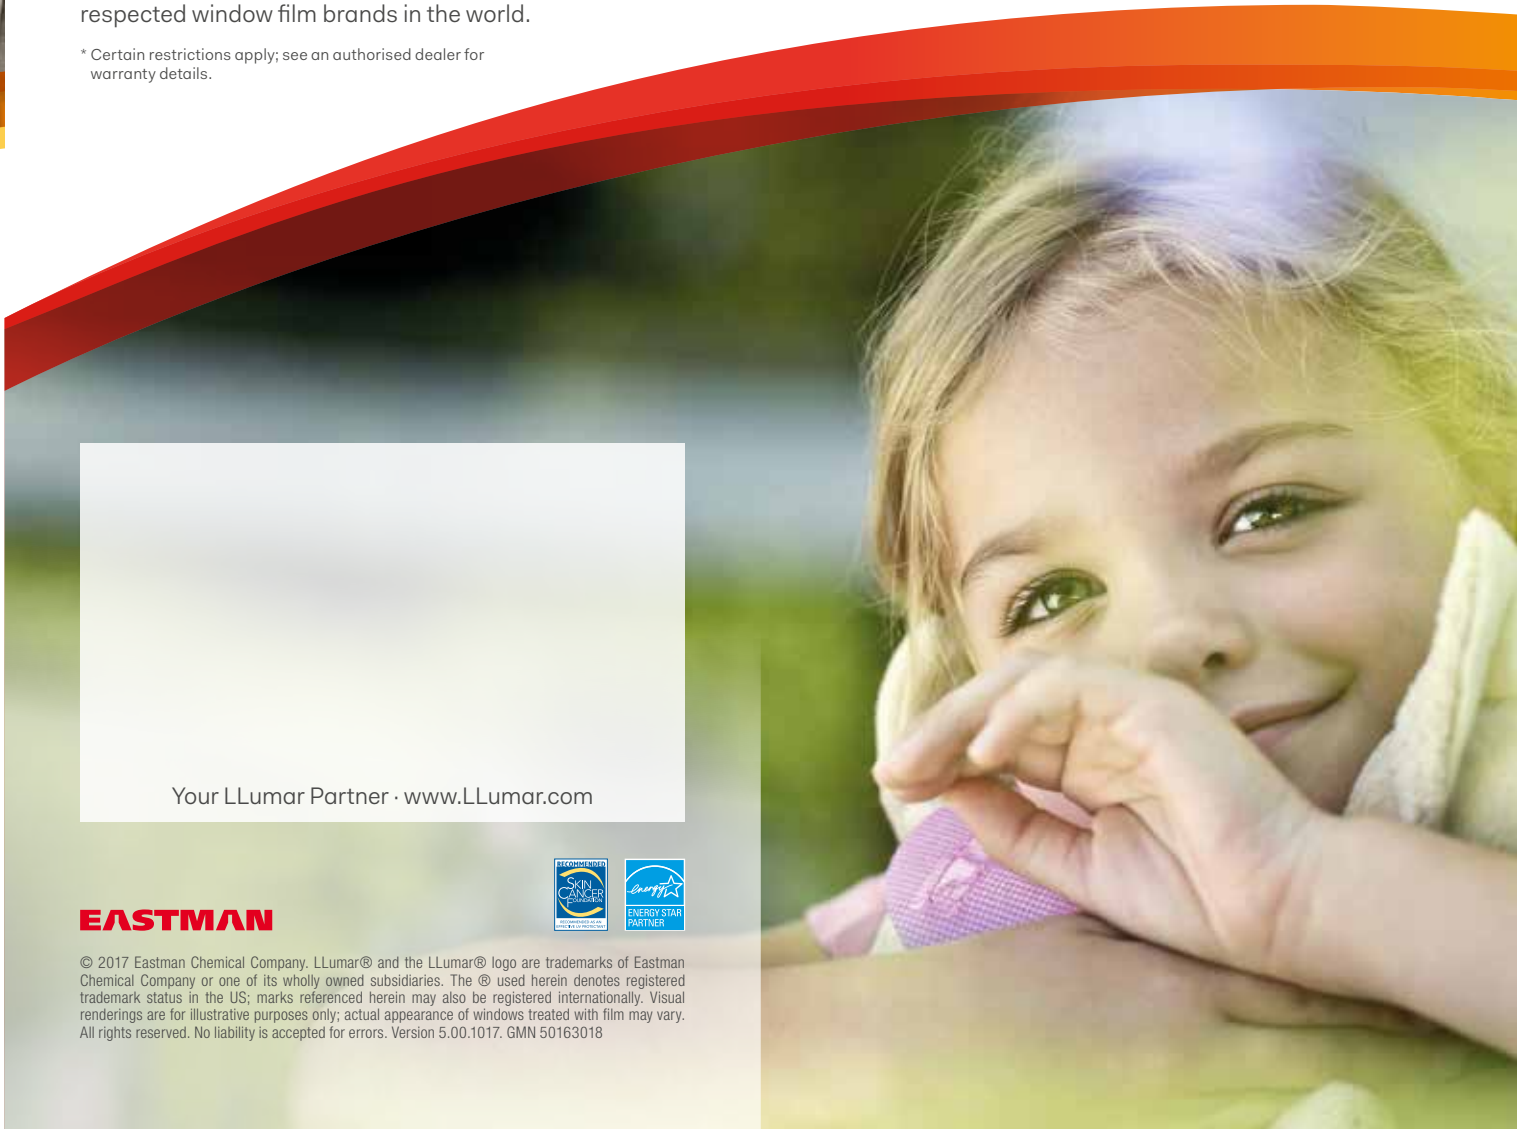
respected window film brands in the world.

* Certain restrictions apply; see an authorised dealer for warranty details.

Your LLumar Partner · www.LLumar.com

RECOMMENDED
SKIN CANCER FOUNDATION
RECOMMENDED AS AN EFFECTIVE UV PROTECTANT

energy
ENERGY STAR PARTNER

EASTMAN

© 2017 Eastman Chemical Company. LLumar® and the LLumar® logo are trademarks of Eastman Chemical Company or one of its wholly owned subsidiaries. The ® used herein denotes registered trademark status in the US; marks referenced herein may also be registered internationally. Visual renderings are for illustrative purposes only; actual appearance of windows treated with film may vary. All rights reserved. No liability is accepted for errors. Version 5.00.1017. GMN 50163018